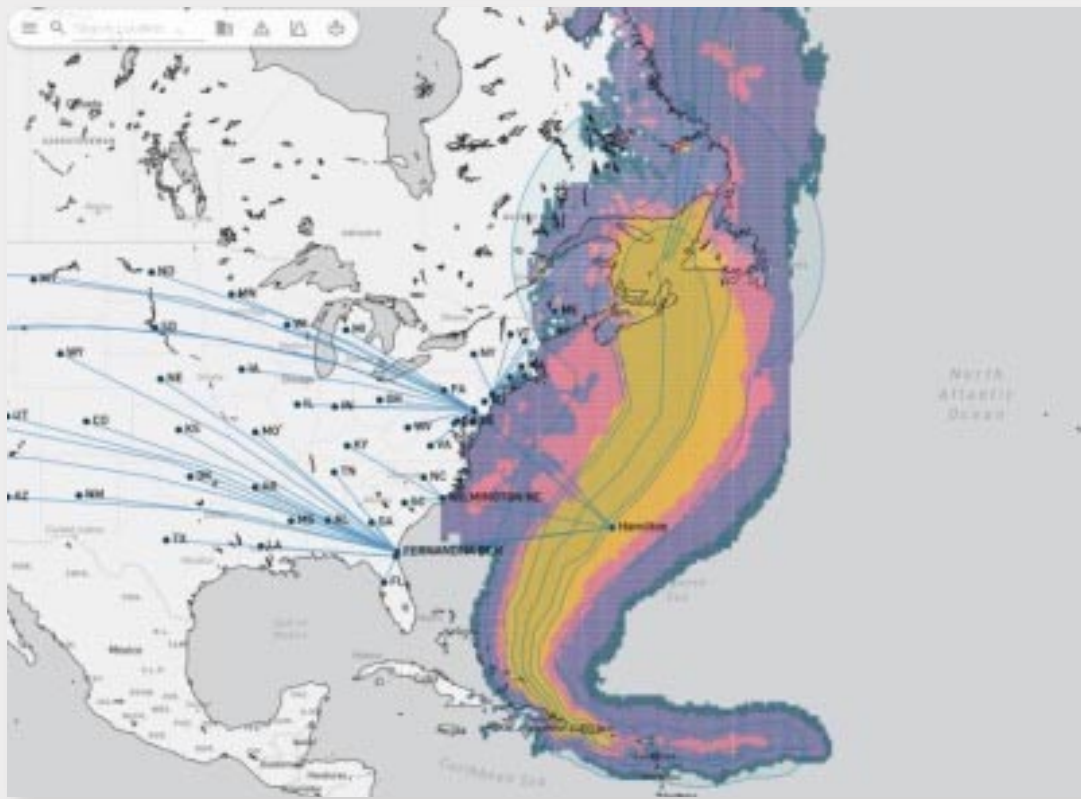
Search Location

ND
MN
SD
WI
MI
WY
NE
IA
IL
IN
OH
PA
NY
VT
ME
UT
CO
KS
MO
KY
WV
VA
NC
TN
OK
AR
SC
AZ
NM
MS
AL
GA
TX
LA
FL
WILMINGTON NC
FERNANDINA BCH
Hamilton

North
Atlantic
Ocean

Mexico

Gulf of
Mexico

Caribbean Sea